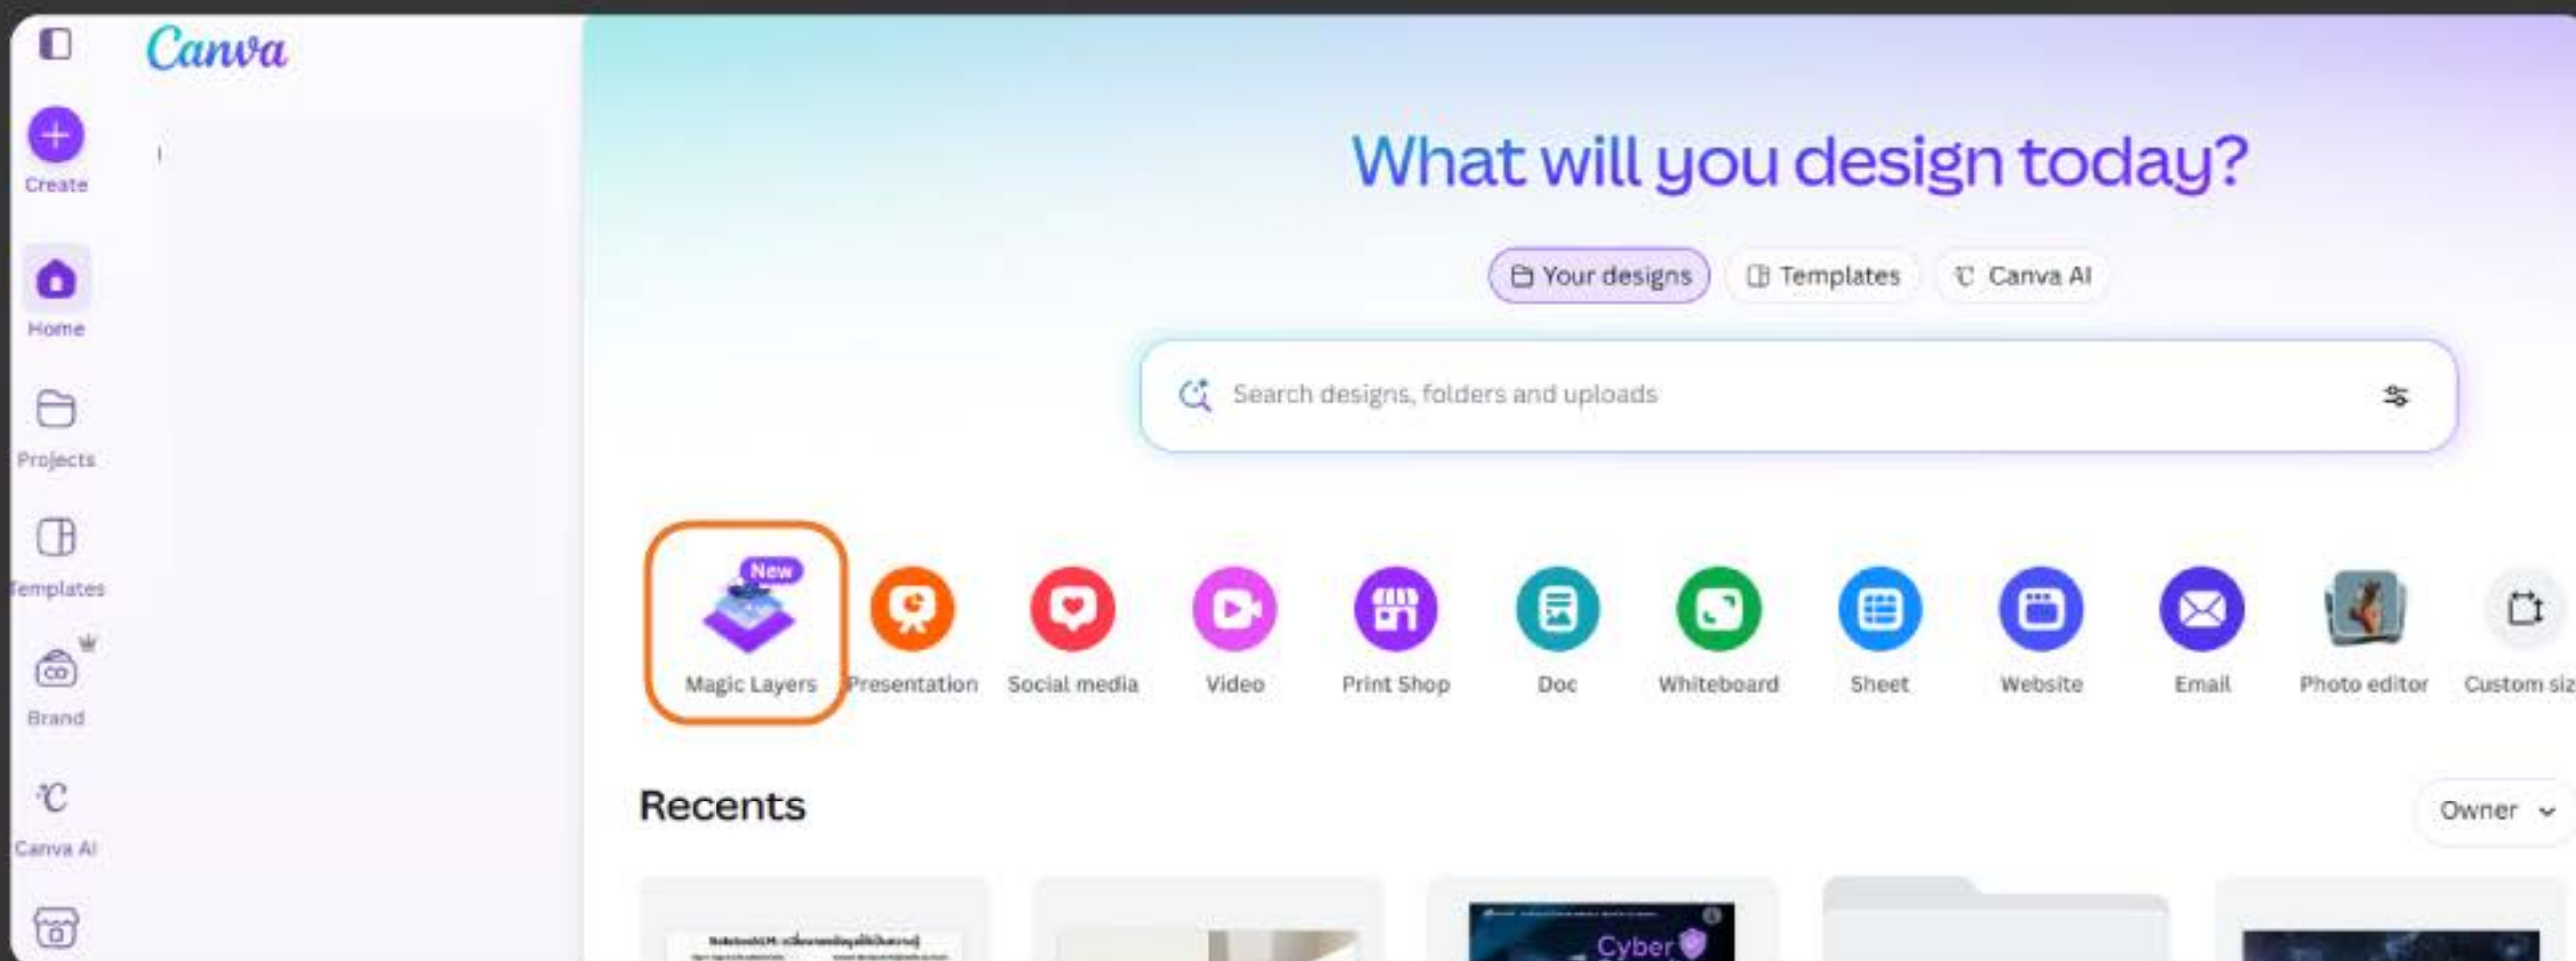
Canva

Create

Home

Projects

Templates

Brand

Canva AI

What will you design today?

Your designs Templates Canva AI

Search designs, folders and uploads

New

Magic Layers Presentation Social media Video Print Shop Doc Whiteboard Sheet Website Email Photo editor Custom siz

Recents

Owner

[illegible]

Cyber